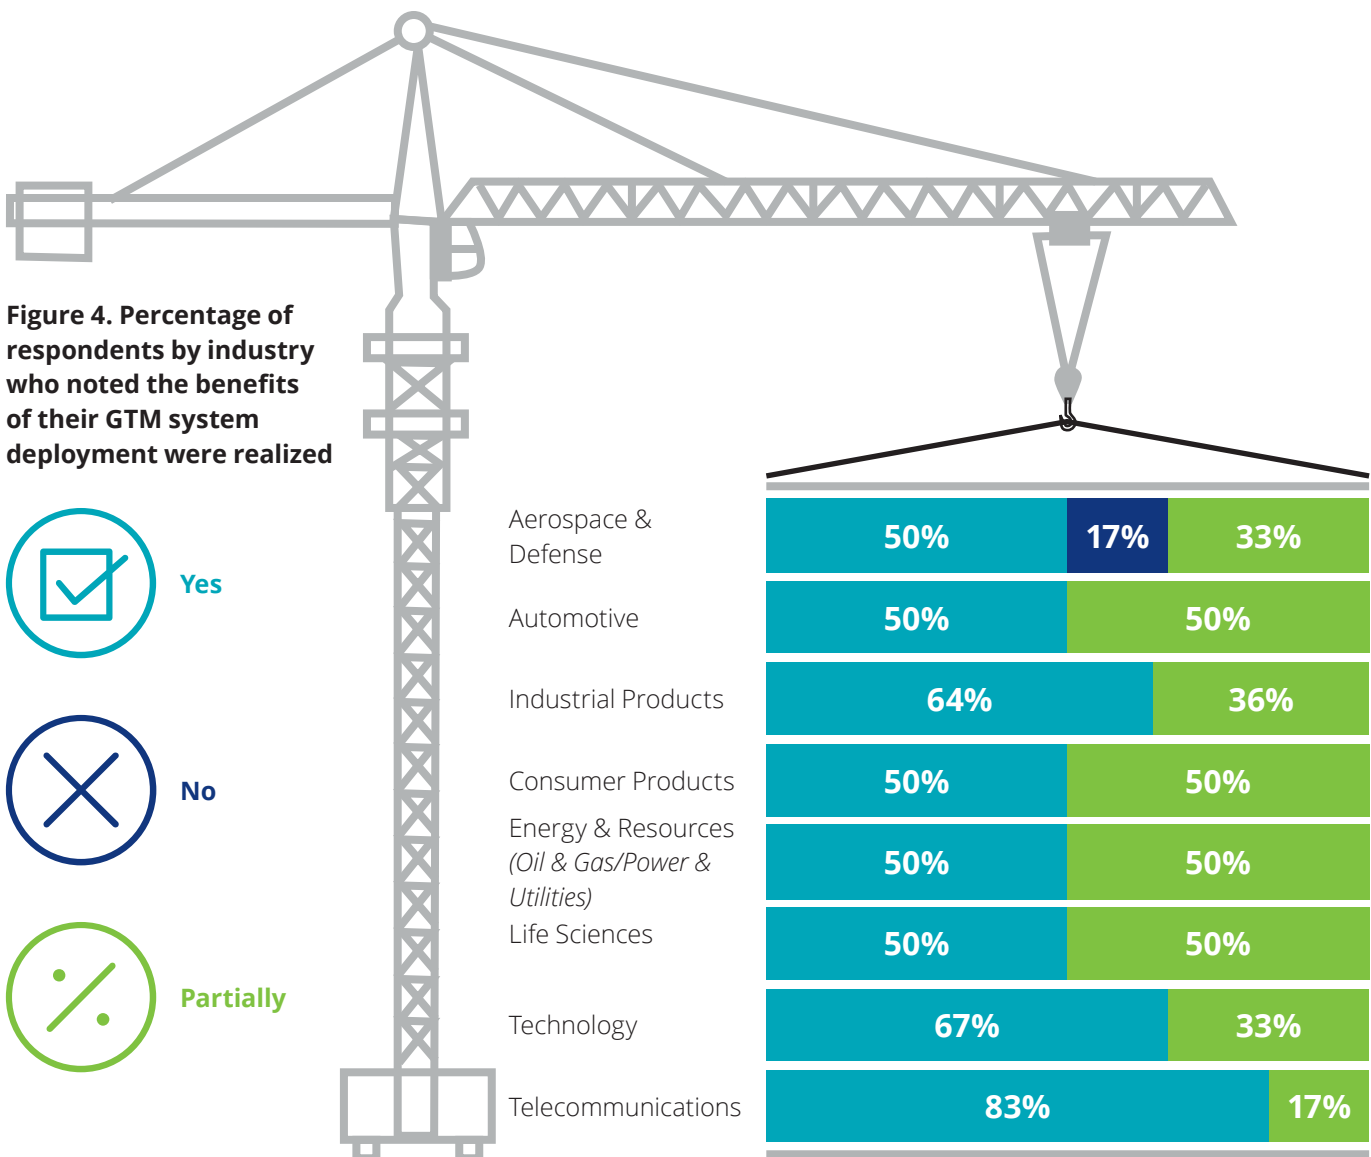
Figure 4. Percentage of respondents by industry who noted the benefits of their GTM system deployment were realized

Yes

No

Partially

| Industry | Yes | No | Partially |
|---|---|---|---|
| Aerospace & Defense | 50% | 17% | 33% |
| Automotive | 50% | | 50% |
| Industrial Products | 64% | | 36% |
| Consumer Products | 50% | | 50% |
| Energy & Resources *(Oil & Gas/Power & Utilities)* | 50% | | 50% |
| Life Sciences | 50% | | 50% |
| Technology | 67% | | 33% |
| Telecommunications | 83% | | 17% |